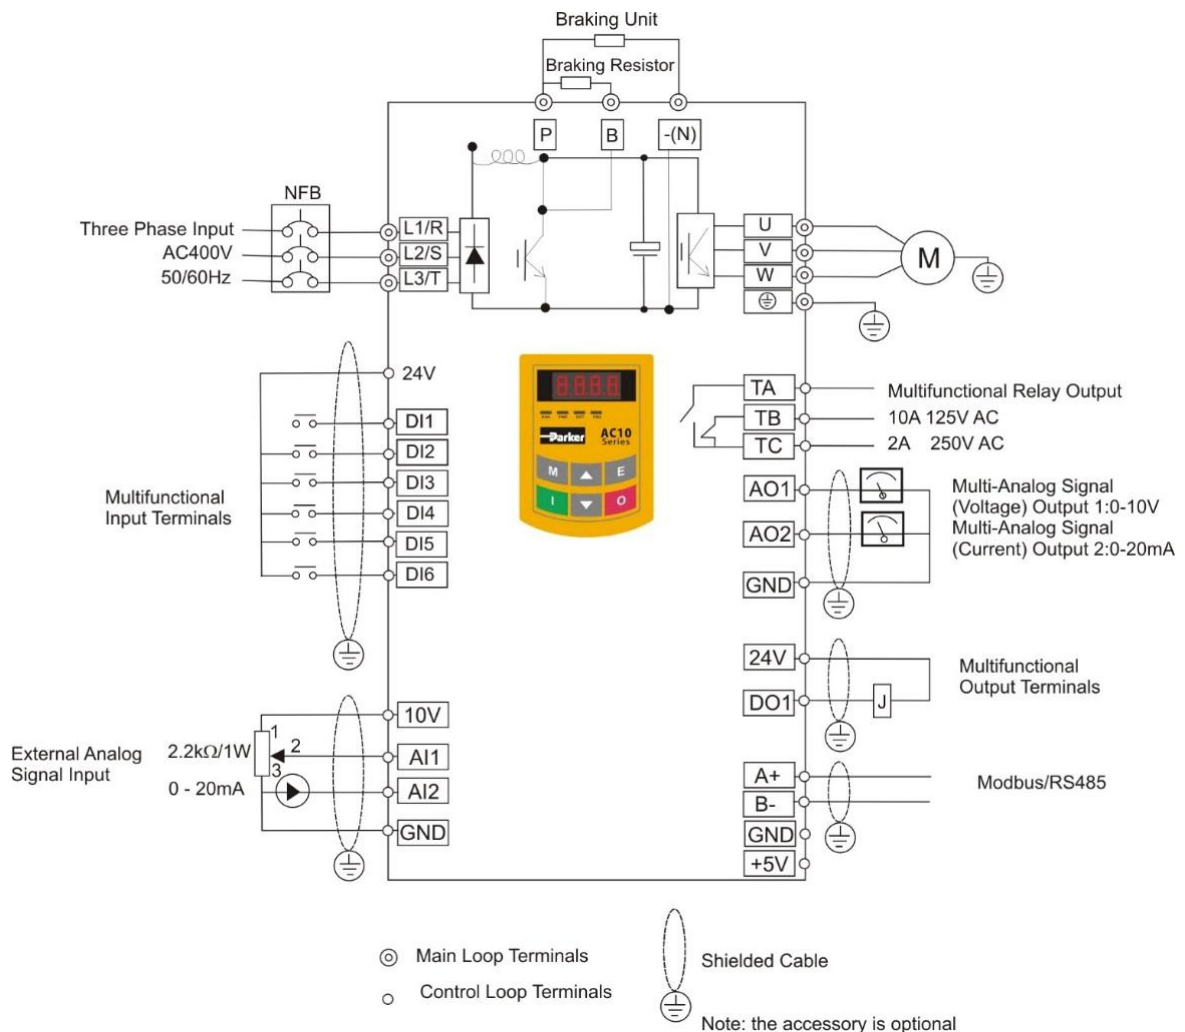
Braking Unit

Braking Resistor

P B -(N)

NFB

Three Phase Input
AC400V
50/60Hz

L1/R
L2/S
L3/T

U
V
W

M

24V

DI1
DI2
DI3
DI4
DI5
DI6

Multifunctional Input Terminals

Parker AC10 Series

M E
I O

TA
TB
TC

Multifunctional Relay Output
10A 125V AC
2A 250V AC

AO1
AO2
GND

Multi-Analog Signal (Voltage) Output 1:0-10V
Multi-Analog Signal (Current) Output 2:0-20mA

24V
DO1

J

Multifunctional Output Terminals

10V
AI1
AI2
GND

1
2
3

External Analog Signal Input

2.2kΩ/1W
0 - 20mA

A+
B-
GND
+5V

Modbus/RS485

Main Loop Terminals

Control Loop Terminals

Shielded Cable

Note: the accessory is optional